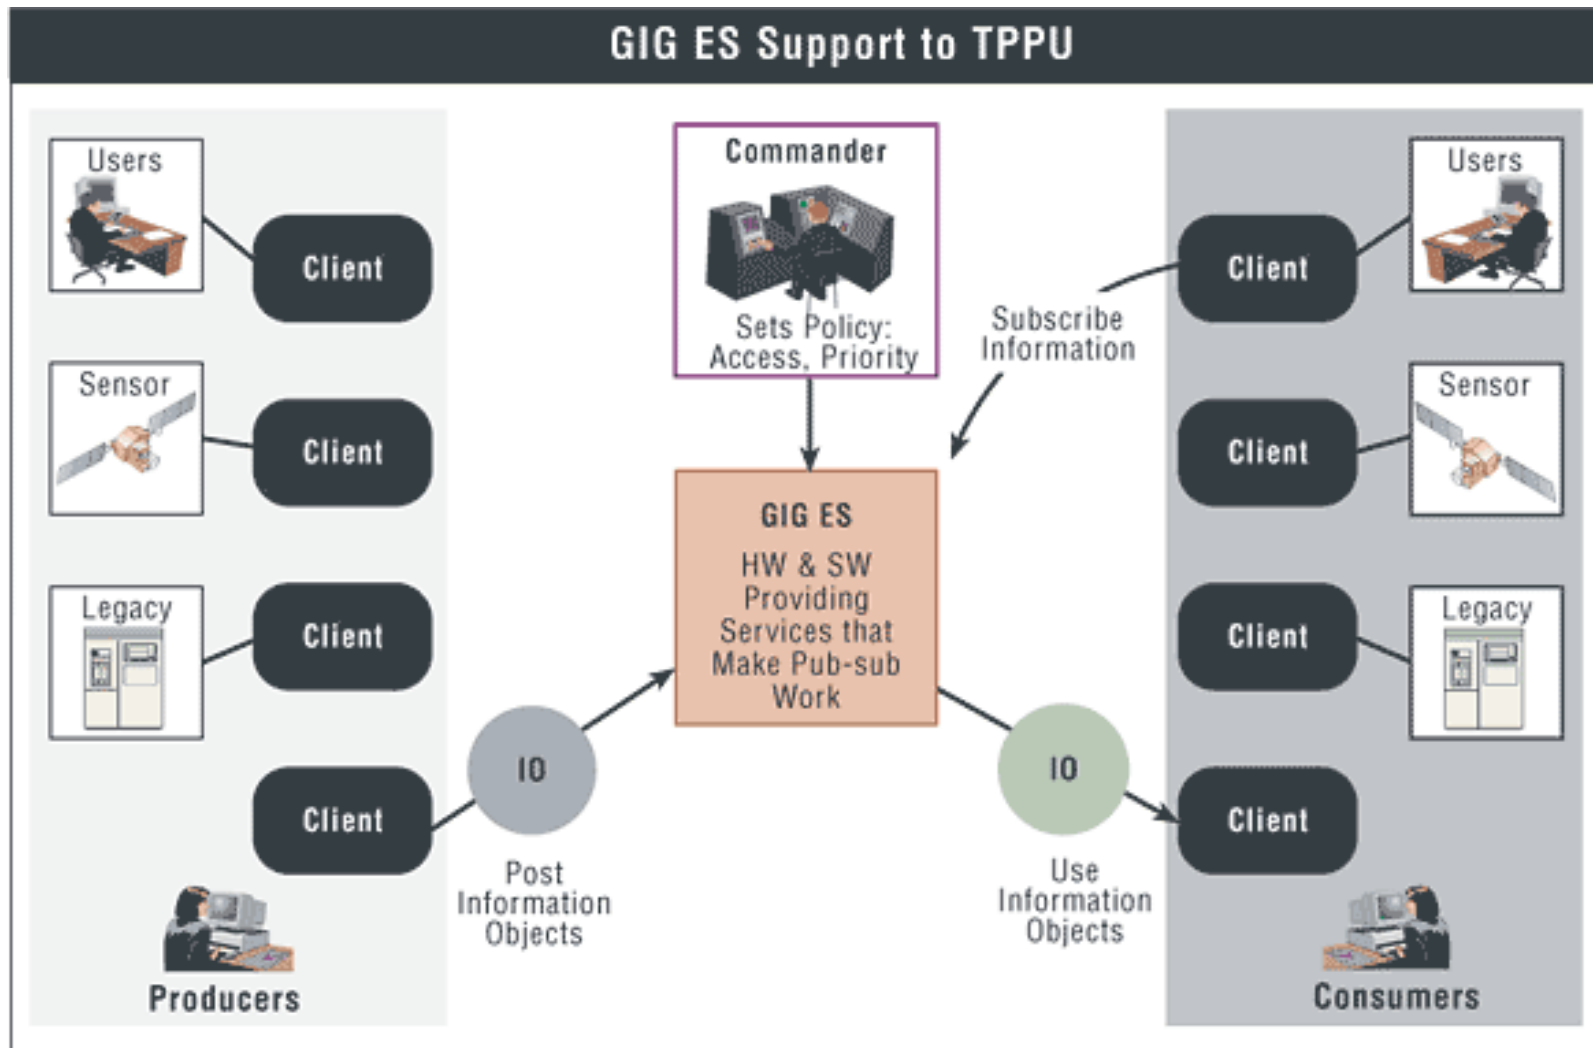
GIG ES Support to TPPU

Users

Client

Sensor

Client

Legacy

Client

Client

Producers

IO

Post Information Objects

Commander

Sets Policy: Access, Priority

GIG ES

HW & SW Providing Services that Make Pub-sub Work

Subscribe Information

IO

Use Information Objects

Users

Client

Sensor

Client

Legacy

Client

Client

Consumers